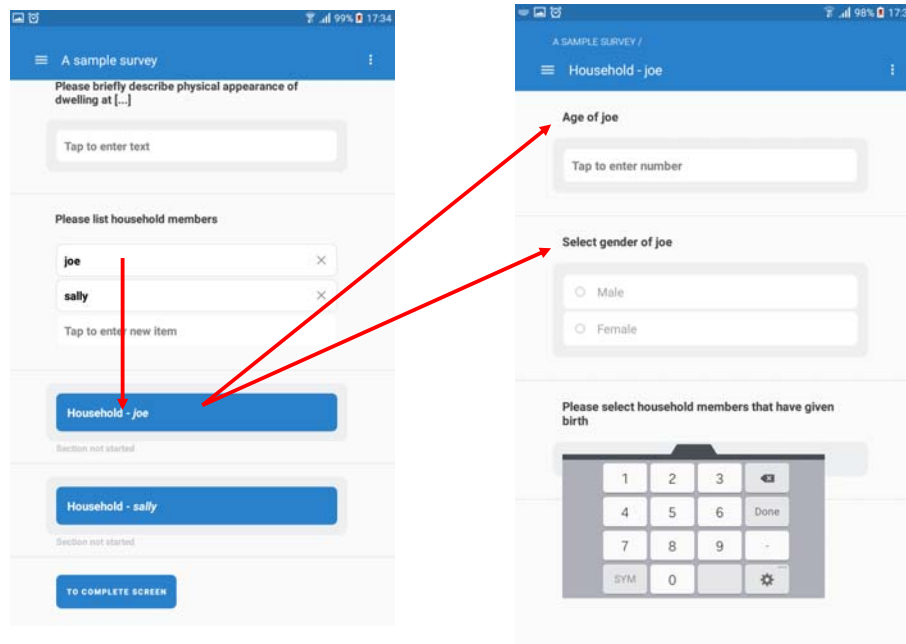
99% 17:34

A sample survey

Please briefly describe physical appearance of dwelling at [...]

Tap to enter text

Please list household members

joe

sally

Tap to enter new item

Household - *joe*

Section not started

Household - *sally*

Section not started

TO COMPLETE SCREEN

98% 17:3

A SAMPLE SURVEY /

Household - joe

Age of joe

Tap to enter number

Select gender of joe

Male

Female

Please select household members that have given birth

| 1 | 2 | 3 | ⌫ |
|---|---|---|---|
| 4 | 5 | 6 | Done |
| 7 | 8 | 9 | - |
| SYM | 0 | | ⚙ |